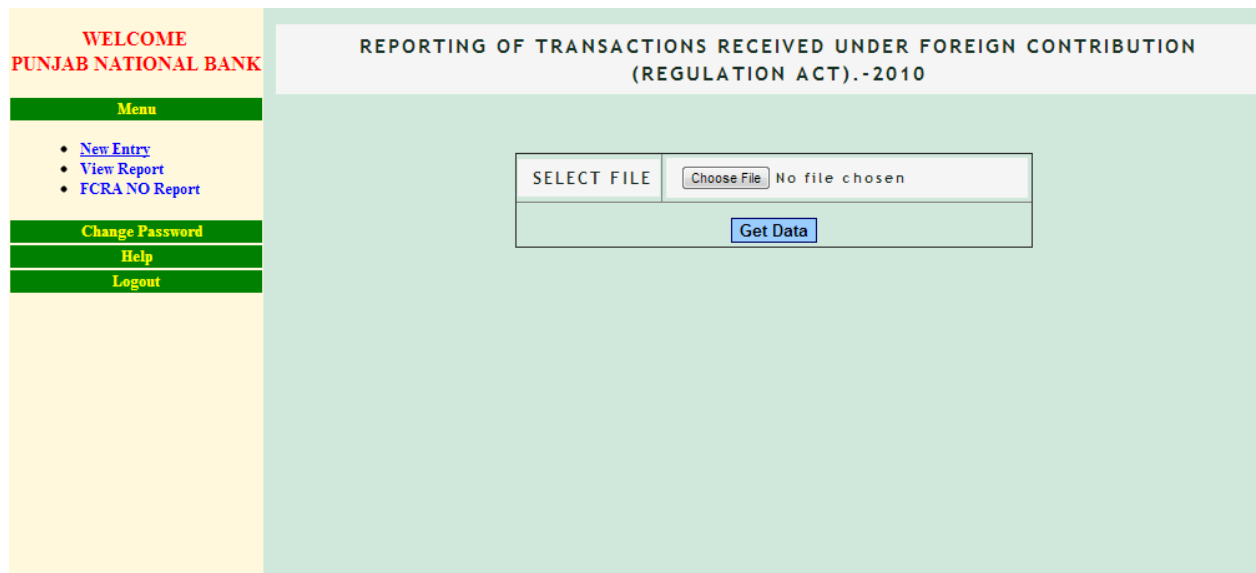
WELCOME
PUNJAB NATIONAL BANK

Menu

- New Entry
- View Report
- FCRA NO Report

Change Password

Help

Logout

REPORTING OF TRANSACTIONS RECEIVED UNDER FOREIGN CONTRIBUTION (REGULATION ACT).-2010

| SELECT FILE | Choose File No file chosen |
|---|---|
| Get Data | |